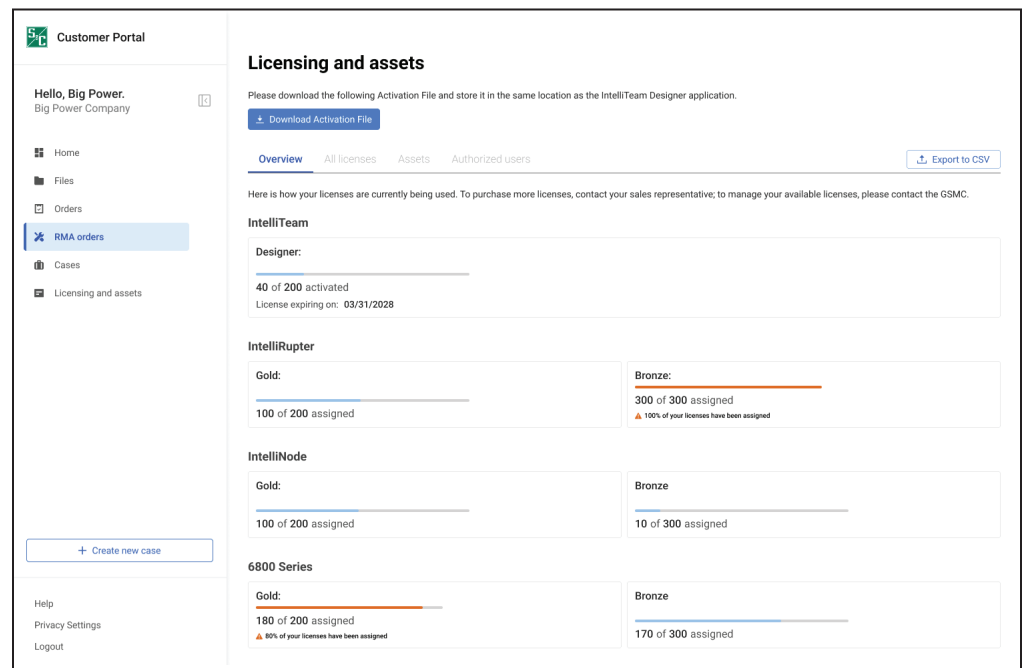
S&C Customer Portal

Hello, Big Power.
Big Power Company

Home
Files
Orders
RMA orders
Cases
Licensing and assets

+ Create new case

Help
Privacy Settings
Logout

Licensing and assets

Please download the following Activation File and store it in the same location as the IntelliTeam Designer application.

Download Activation File

Overview All licenses Assets Authorized users

Export to CSV

Here is how your licenses are currently being used. To purchase more licenses, contact your sales representative; to manage your available licenses, please contact the GSMC.

IntelliTeam

Designer:
40 of 200 activated
License expiring on: 03/31/2028

IntelliRupter

Gold:
100 of 200 assigned

Bronze:
300 of 300 assigned
100% of your licenses have been assigned

IntelliNode

Gold:
100 of 200 assigned

Bronze
10 of 300 assigned

6800 Series

Gold:
180 of 200 assigned
80% of your licenses have been assigned

Bronze
170 of 300 assigned